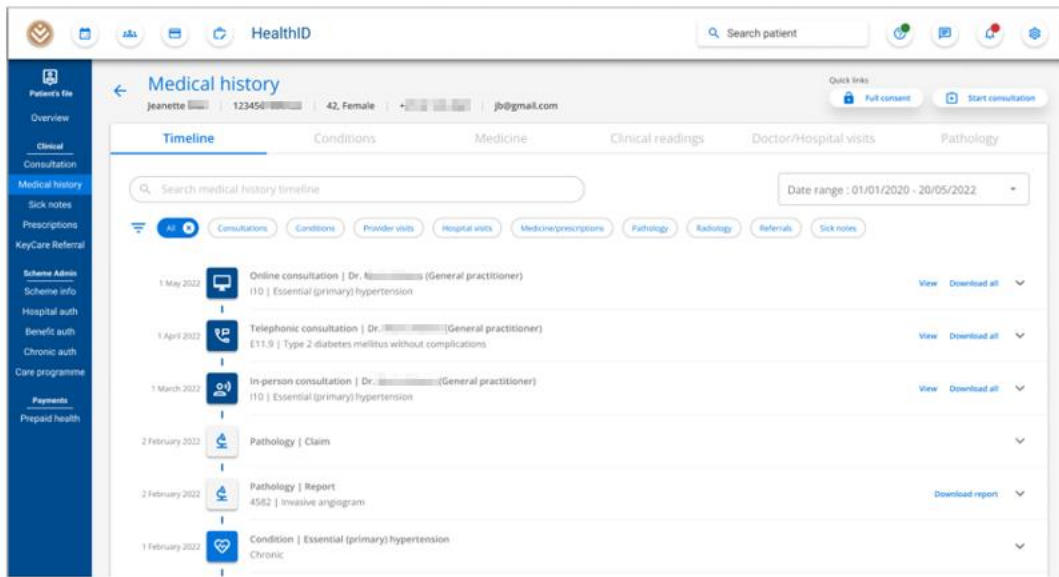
HealthID

Search patient

Patient's file
Overview
Clinical
Consultation
Medical history
Sick notes
Prescriptions
KeyCare Referral
Scheme Admin
Scheme info
Hospital auth
Benefit auth
Chronic auth
Care programme
Payments
Prepaid health

Medical history
Jeanette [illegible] | 123456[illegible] | 42, Female | +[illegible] | jb@gmail.com

Quick links
Full consent
Start consultation

Timeline | Conditions | Medicine | Clinical readings | Doctor/Hospital visits | Pathology

Search medical history timeline

Date range : 01/01/2020 - 20/05/2022

All | Consultations | Conditions | Provider visits | Hospital visits | Medicine/prescriptions | Pathology | Radiology | Referrals | Sick notes

1 May 2022
Online consultation | Dr. N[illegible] (General practitioner)
I10 | Essential (primary) hypertension
View Download all

1 April 2022
Telephonic consultation | Dr. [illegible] (General practitioner)
E11.9 | Type 2 diabetes mellitus without complications
View Download all

1 March 2022
In-person consultation | Dr. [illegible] (General practitioner)
I10 | Essential (primary) hypertension
View Download all

2 February 2022
Pathology | Claim

2 February 2022
Pathology | Report
4582 | Invasive angiogram
Download report

1 February 2022
Condition | Essential (primary) hypertension
Chronic